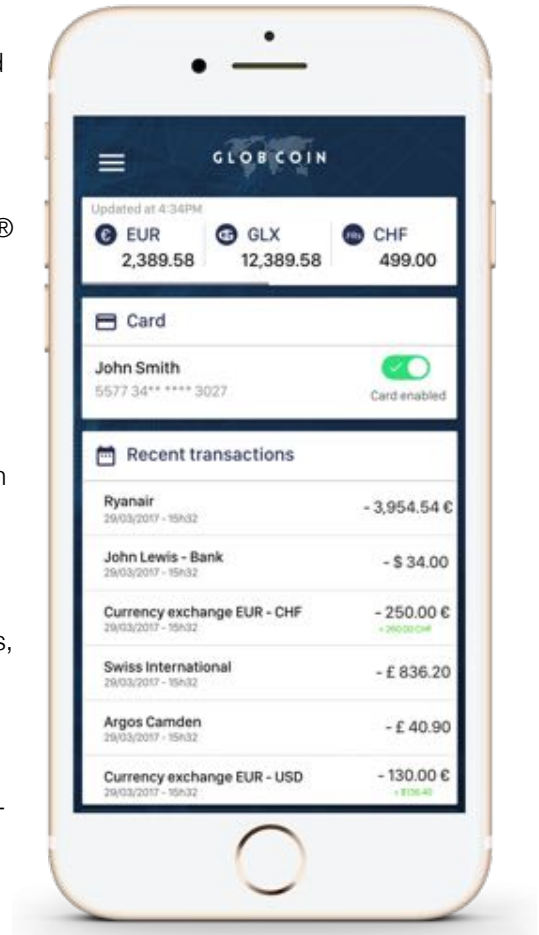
d

®

n

s,

-

GLOBCOIN

Updated at 4:34PM

EUR 2,389.58

GLX 12,389.58

CHF 499.00

Card

John Smith
5577 34** **** 3027

Card enabled

Recent transactions

Ryanair
29/03/2017 - 15h32
- 3,954.54 €

John Lewis - Bank
29/03/2017 - 15h32
- $ 34.00

Currency exchange EUR - CHF
29/03/2017 - 15h32
- 250.00 €
+ 260.00 CHF

Swiss International
29/03/2017 - 15h32
- £ 836.20

Argos Camden
29/03/2017 - 15h32
- £ 40.90

Currency exchange EUR - USD
29/03/2017 - 15h32
- 130.00 €
+ $136.40